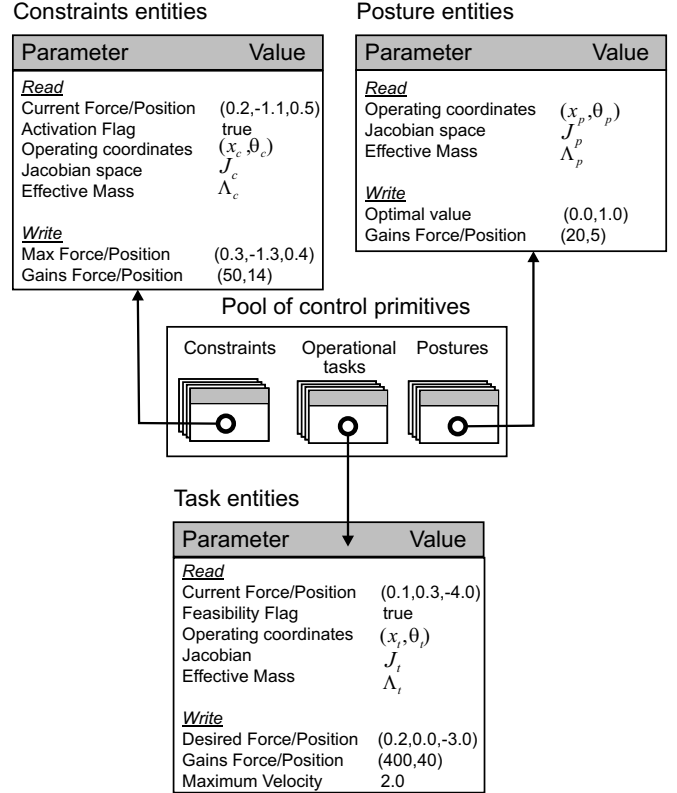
Constraints entities

| Parameter | Value |
|---|---|
| *Read* | |
| Current Force/Position | (0.2,-1.1,0.5) |
| Activation Flag | true |
| Operating coordinates | $(x_c, \theta_c)$ |
| Jacobian space | $J_c$ |
| Effective Mass | $\Lambda_c$ |
| *Write* | |
| Max Force/Position | (0.3,-1.3,0.4) |
| Gains Force/Position | (50,14) |

Posture entities

| Parameter | Value |
|---|---|
| *Read* | |
| Operating coordinates | $(x_p, \theta_p)$ |
| Jacobian space | $J^p$ |
| Effective Mass | $\Lambda_p^p$ |
| *Write* | |
| Optimal value | (0.0,1.0) |
| Gains Force/Position | (20,5) |

Pool of control primitives

Constraints

Operational tasks

Postures

Task entities

| Parameter | Value |
|---|---|
| *Read* | |
| Current Force/Position | (0.1,0.3,-4.0) |
| Feasibility Flag | true |
| Operating coordinates | $(x_t, \theta_t)$ |
| Jacobian | $J_t$ |
| Effective Mass | $\Lambda_t$ |
| *Write* | |
| Desired Force/Position | (0.2,0.0,-3.0) |
| Gains Force/Position | (400,40) |
| Maximum Velocity | 2.0 |